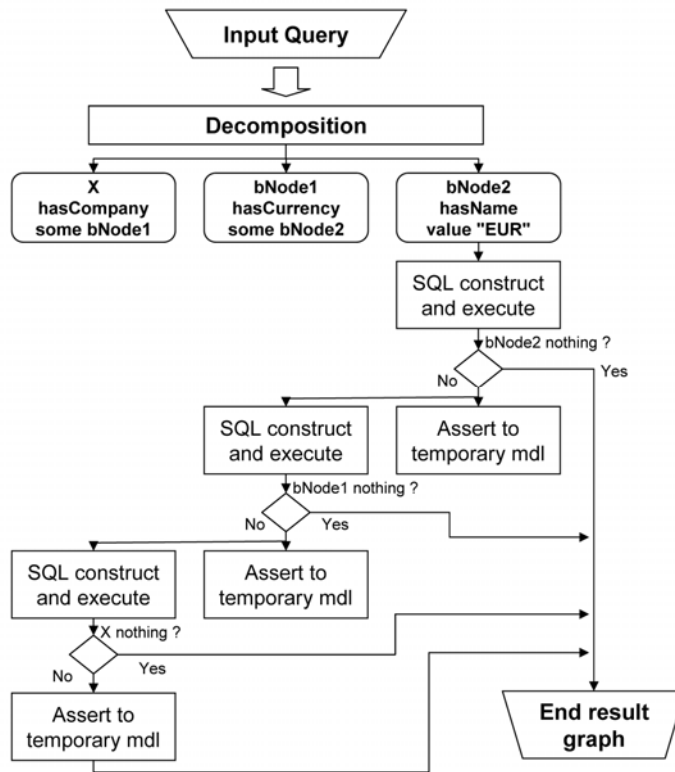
Input Query

Decomposition

X
hasCompany
some bNode1

bNode1
hasCurrency
some bNode2

bNode2
hasName
value "EUR"

SQL construct and execute

bNode2 nothing ?

No

Yes

SQL construct and execute

Assert to temporary mdl

bNode1 nothing ?

No

Yes

SQL construct and execute

Assert to temporary mdl

X nothing ?

No

Yes

Assert to temporary mdl

End result graph